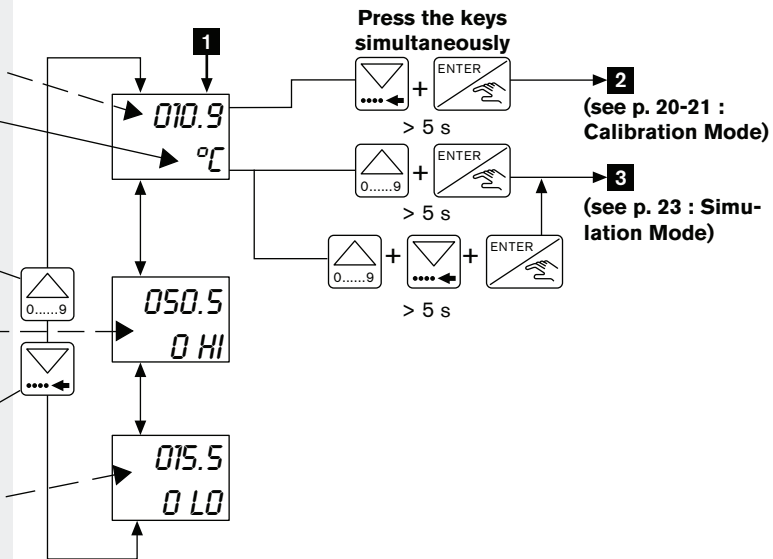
Press the keys simultaneously

1

010.9
°C

ENTER
> 5 s

2
(see p. 20-21 : Calibration Mode)

0......9
ENTER
> 5 s

3
(see p. 23 : Simulation Mode)

0......9
ENTER
> 5 s

0......9

050.5
0 HI

015.5
0 LO